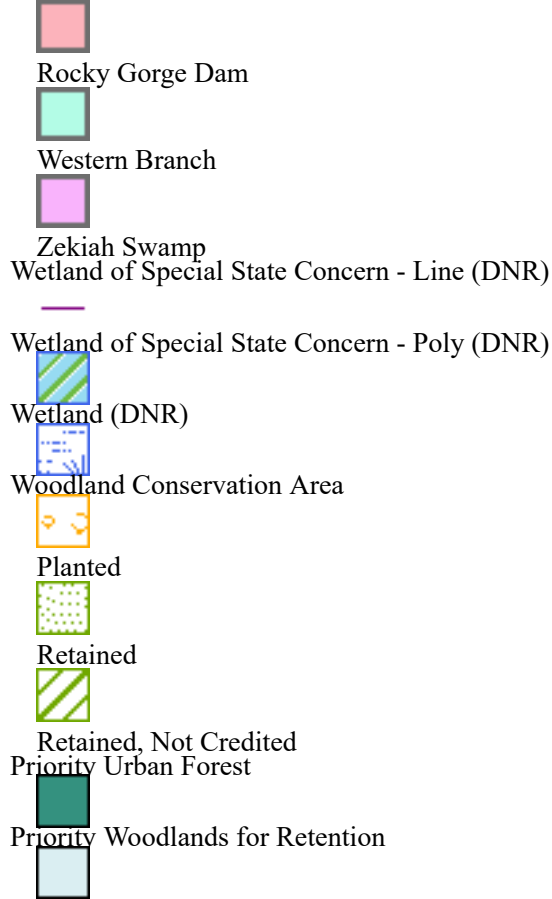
Rocky Gorge Dam

Western Branch

Zekiah Swamp

Wetland of Special State Concern - Line (DNR)

Wetland of Special State Concern - Poly (DNR)

Wetland (DNR)

Woodland Conservation Area

Planted

Retained

Retained, Not Credited

Priority Urban Forest

Priority Woodlands for Retention